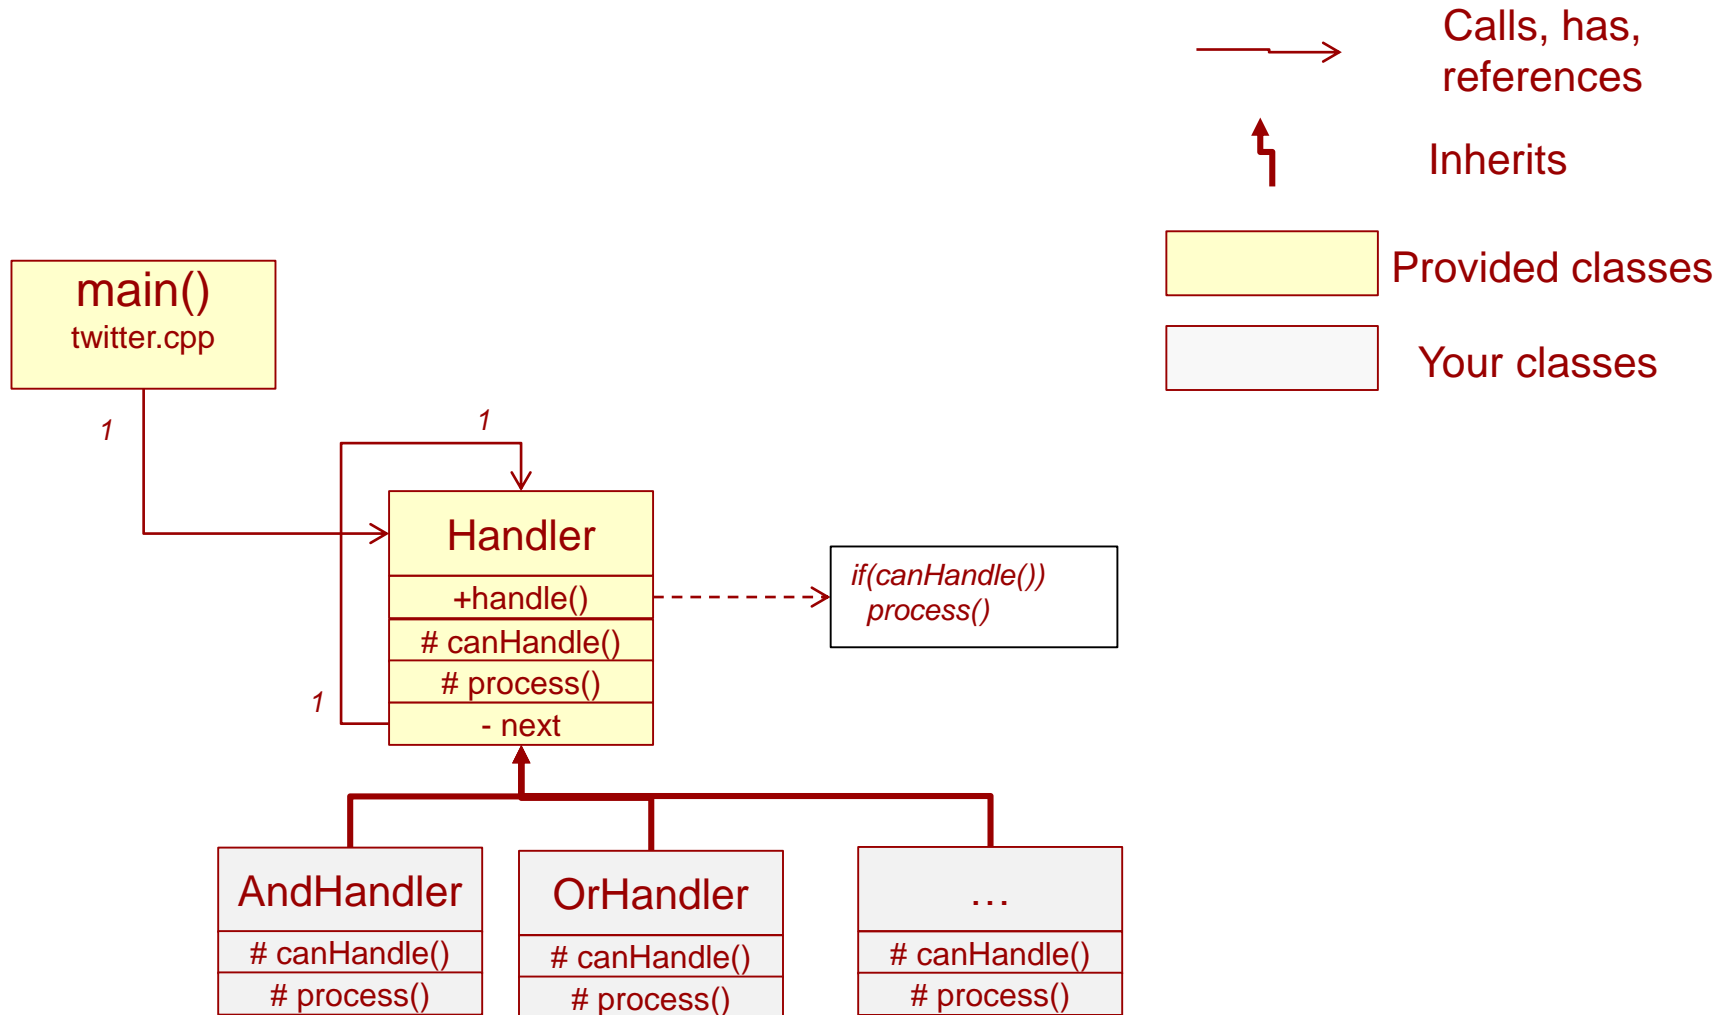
Calls, has, references

Inherits

Provided classes

Your classes

main()
twitter.cpp

1

1

Handler
+handle()
# canHandle()
# process()
- next

1

if(canHandle())
process()

AndHandler
# canHandle()
# process()

OrHandler
# canHandle()
# process()

…
# canHandle()
# process()